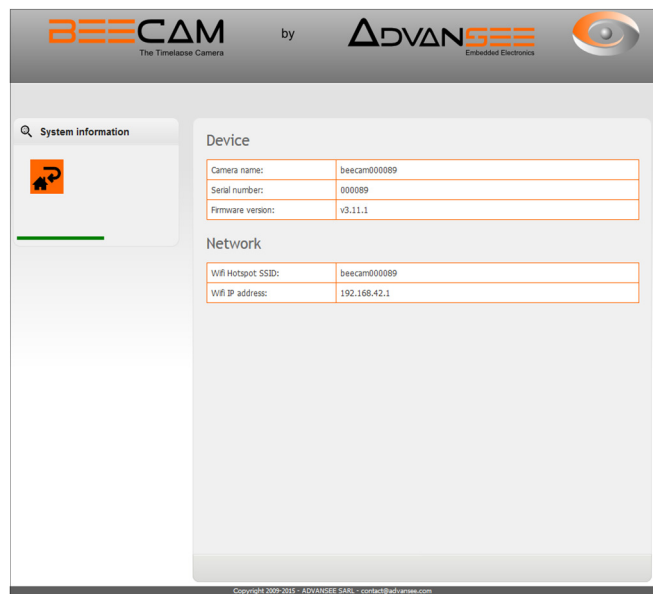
BEECAM
The Timelapse Camera

by

ADVANSEE
Embedded Electronics

System information

Device

| Camera name: | beecam000089 |
|---|---|
| Serial number: | 000089 |
| Firmware version: | v3.11.1 |

Network

| Wifi Hotspot SSID: | beecam000089 |
|---|---|
| Wifi IP address: | 192.168.42.1 |

Copyright 2009-2015 - ADVANSEE SARL - contact@advansee.com